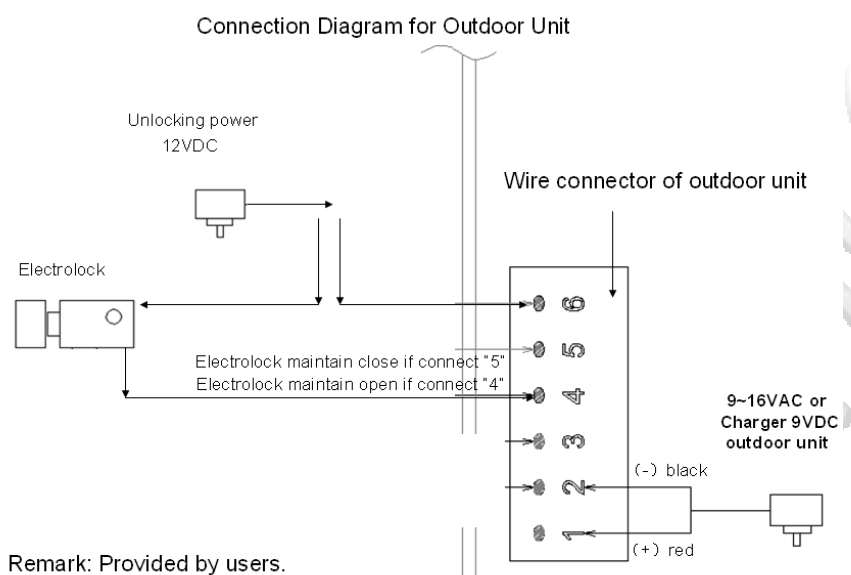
Connection Diagram for Outdoor Unit

Unlocking power
12VDC

Wire connector of outdoor unit

Electrolock

6
5
4
3
2
1

Electrolock maintain close if connect "5"
Electrolock maintain open if connect "4"

9~16VAC or
Charger 9VDC
outdoor unit

(-) black

(+) red

Remark: Provided by users.